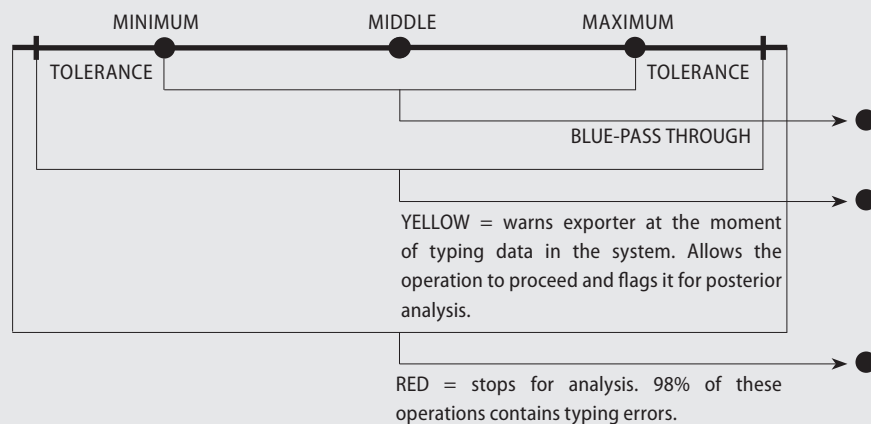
MINIMUM MIDDLE MAXIMUM

TOLERANCE TOLERANCE

BLUE-PASS THROUGH

YELLOW = warns exporter at the moment of typing data in the system. Allows the operation to proceed and flags it for posterior analysis.

RED = stops for analysis. 98% of these operations contains typing errors.